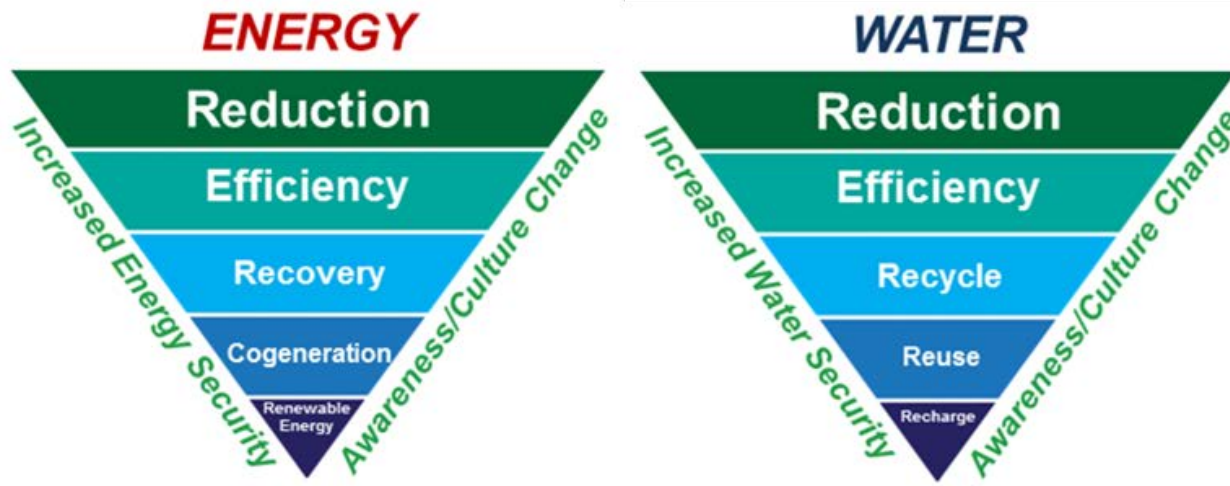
ENERGY

Increased Energy Security

Reduction

Efficiency

Recovery

Cogeneration

Renewable Energy

Awareness/Culture Change

WATER

Increased Water Security

Reduction

Efficiency

Recycle

Reuse

Recharge

Awareness/Culture Change